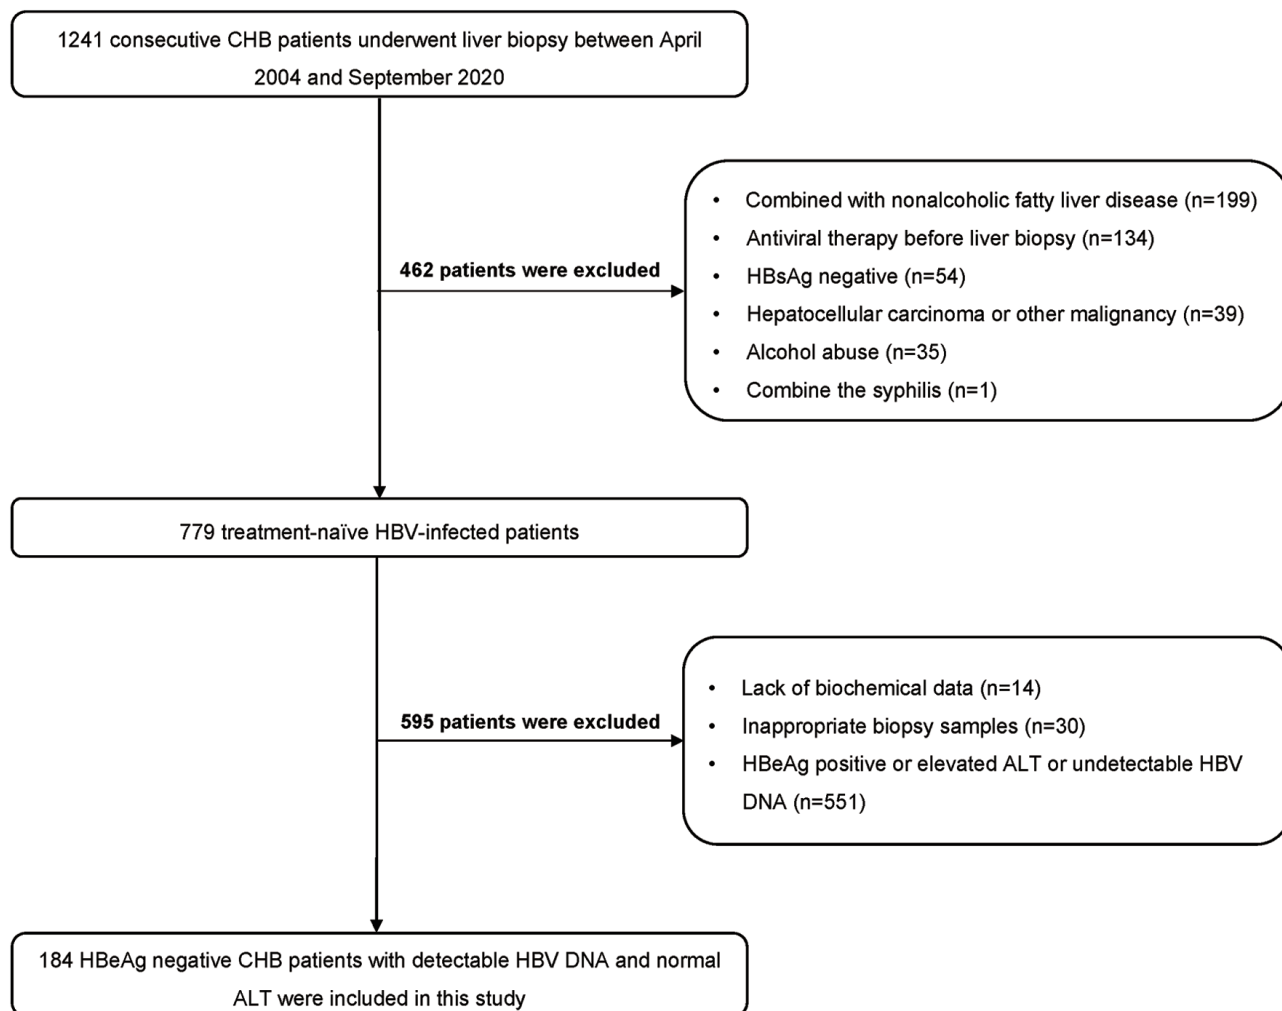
1241 consecutive CHB patients underwent liver biopsy between April 2004 and September 2020

462 patients were excluded

- Combined with nonalcoholic fatty liver disease (n=199)
- Antiviral therapy before liver biopsy (n=134)
- HBsAg negative (n=54)
- Hepatocellular carcinoma or other malignancy (n=39)
- Alcohol abuse (n=35)
- Combine the syphilis (n=1)

779 treatment-naïve HBV-infected patients

595 patients were excluded

- Lack of biochemical data (n=14)
- Inappropriate biopsy samples (n=30)
- HBeAg positive or elevated ALT or undetectable HBV DNA (n=551)

184 HBeAg negative CHB patients with detectable HBV DNA and normal ALT were included in this study